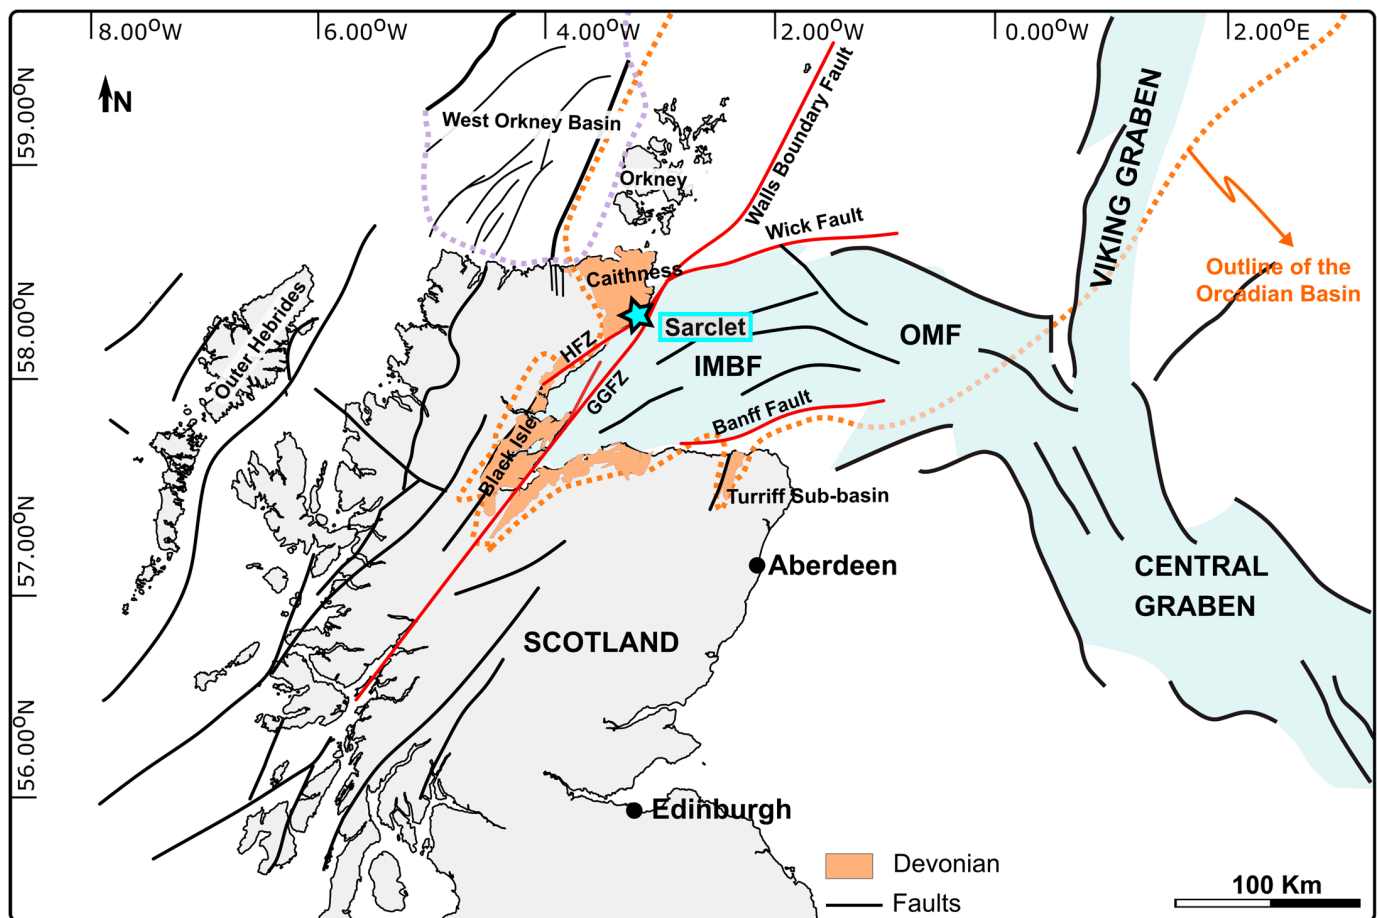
8.00$^{o}$W
6.00$^{o}$W
4.00$^{o}$W
2.00$^{o}$W
0.00$^{o}$W
2.00$^{o}$E

59.00$^{o}$N
58.00$^{o}$N
57.00$^{o}$N
56.00$^{o}$N

N

West Orkney Basin
Orkney
Walls Boundary Fault
VIKING GRABEN
Wick Fault
Caithness
Outline of the Orcadian Basin
Sarclet
OMF
Outer Hebrides
HFZ
IMBF
GGFZ
Banff Fault
Black Isle
Turriff Sub-basin
Aberdeen
CENTRAL GRABEN
SCOTLAND
Edinburgh

Devonian
Faults
100 Km